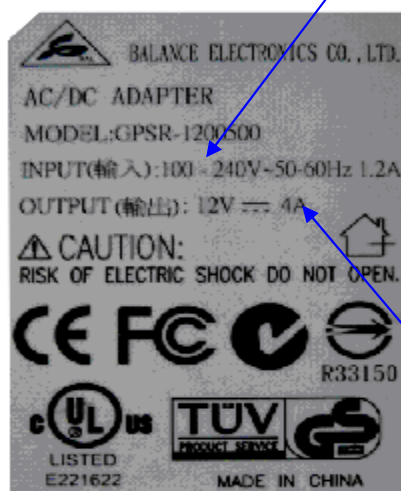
BALANCE ELECTRONICS CO., LTD.

AC/DC ADAPTER

MODEL:GPSR-1200500

INPUT(輸入):100 - 240V~50-60Hz 1.2A

OUTPUT(輸出): 12V ⎓ 4A

⚠ CAUTION:
RISK OF ELECTRIC SHOCK DO NOT OPEN.

CE FC

R33150

c UL us
LISTED
E221622

TÜV
PRODUCT SERVICE

MADE IN CHINA